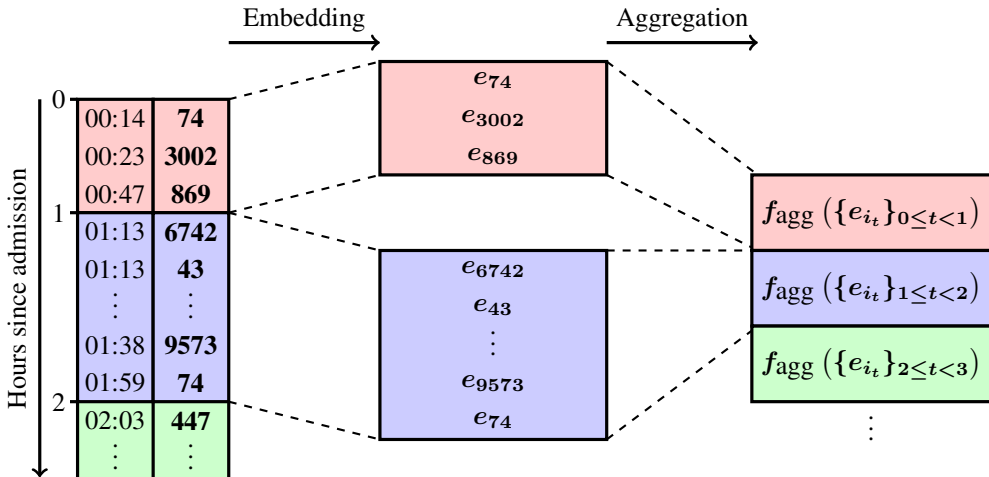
Embedding

Aggregation

Hours since admission

0

1

2

| | |
|---|---|
| 00:14 | **74** |
| 00:23 | **3002** |
| 00:47 | **869** |
| 01:13 | **6742** |
| 01:13 | **43** |
| ⋮ | ⋮ |
| 01:38 | **9573** |
| 01:59 | **74** |
| 02:03 | **447** |
| ⋮ | ⋮ |

$e_{74}$
$e_{3002}$
$e_{869}$

$e_{6742}$
$e_{43}$
⋮
$e_{9573}$
$e_{74}$

$f_{\text{agg}}\left(\{e_{i_t}\}_{0 \leq t < 1}\right)$

$f_{\text{agg}}\left(\{e_{i_t}\}_{1 \leq t < 2}\right)$

$f_{\text{agg}}\left(\{e_{i_t}\}_{2 \leq t < 3}\right)$

⋮